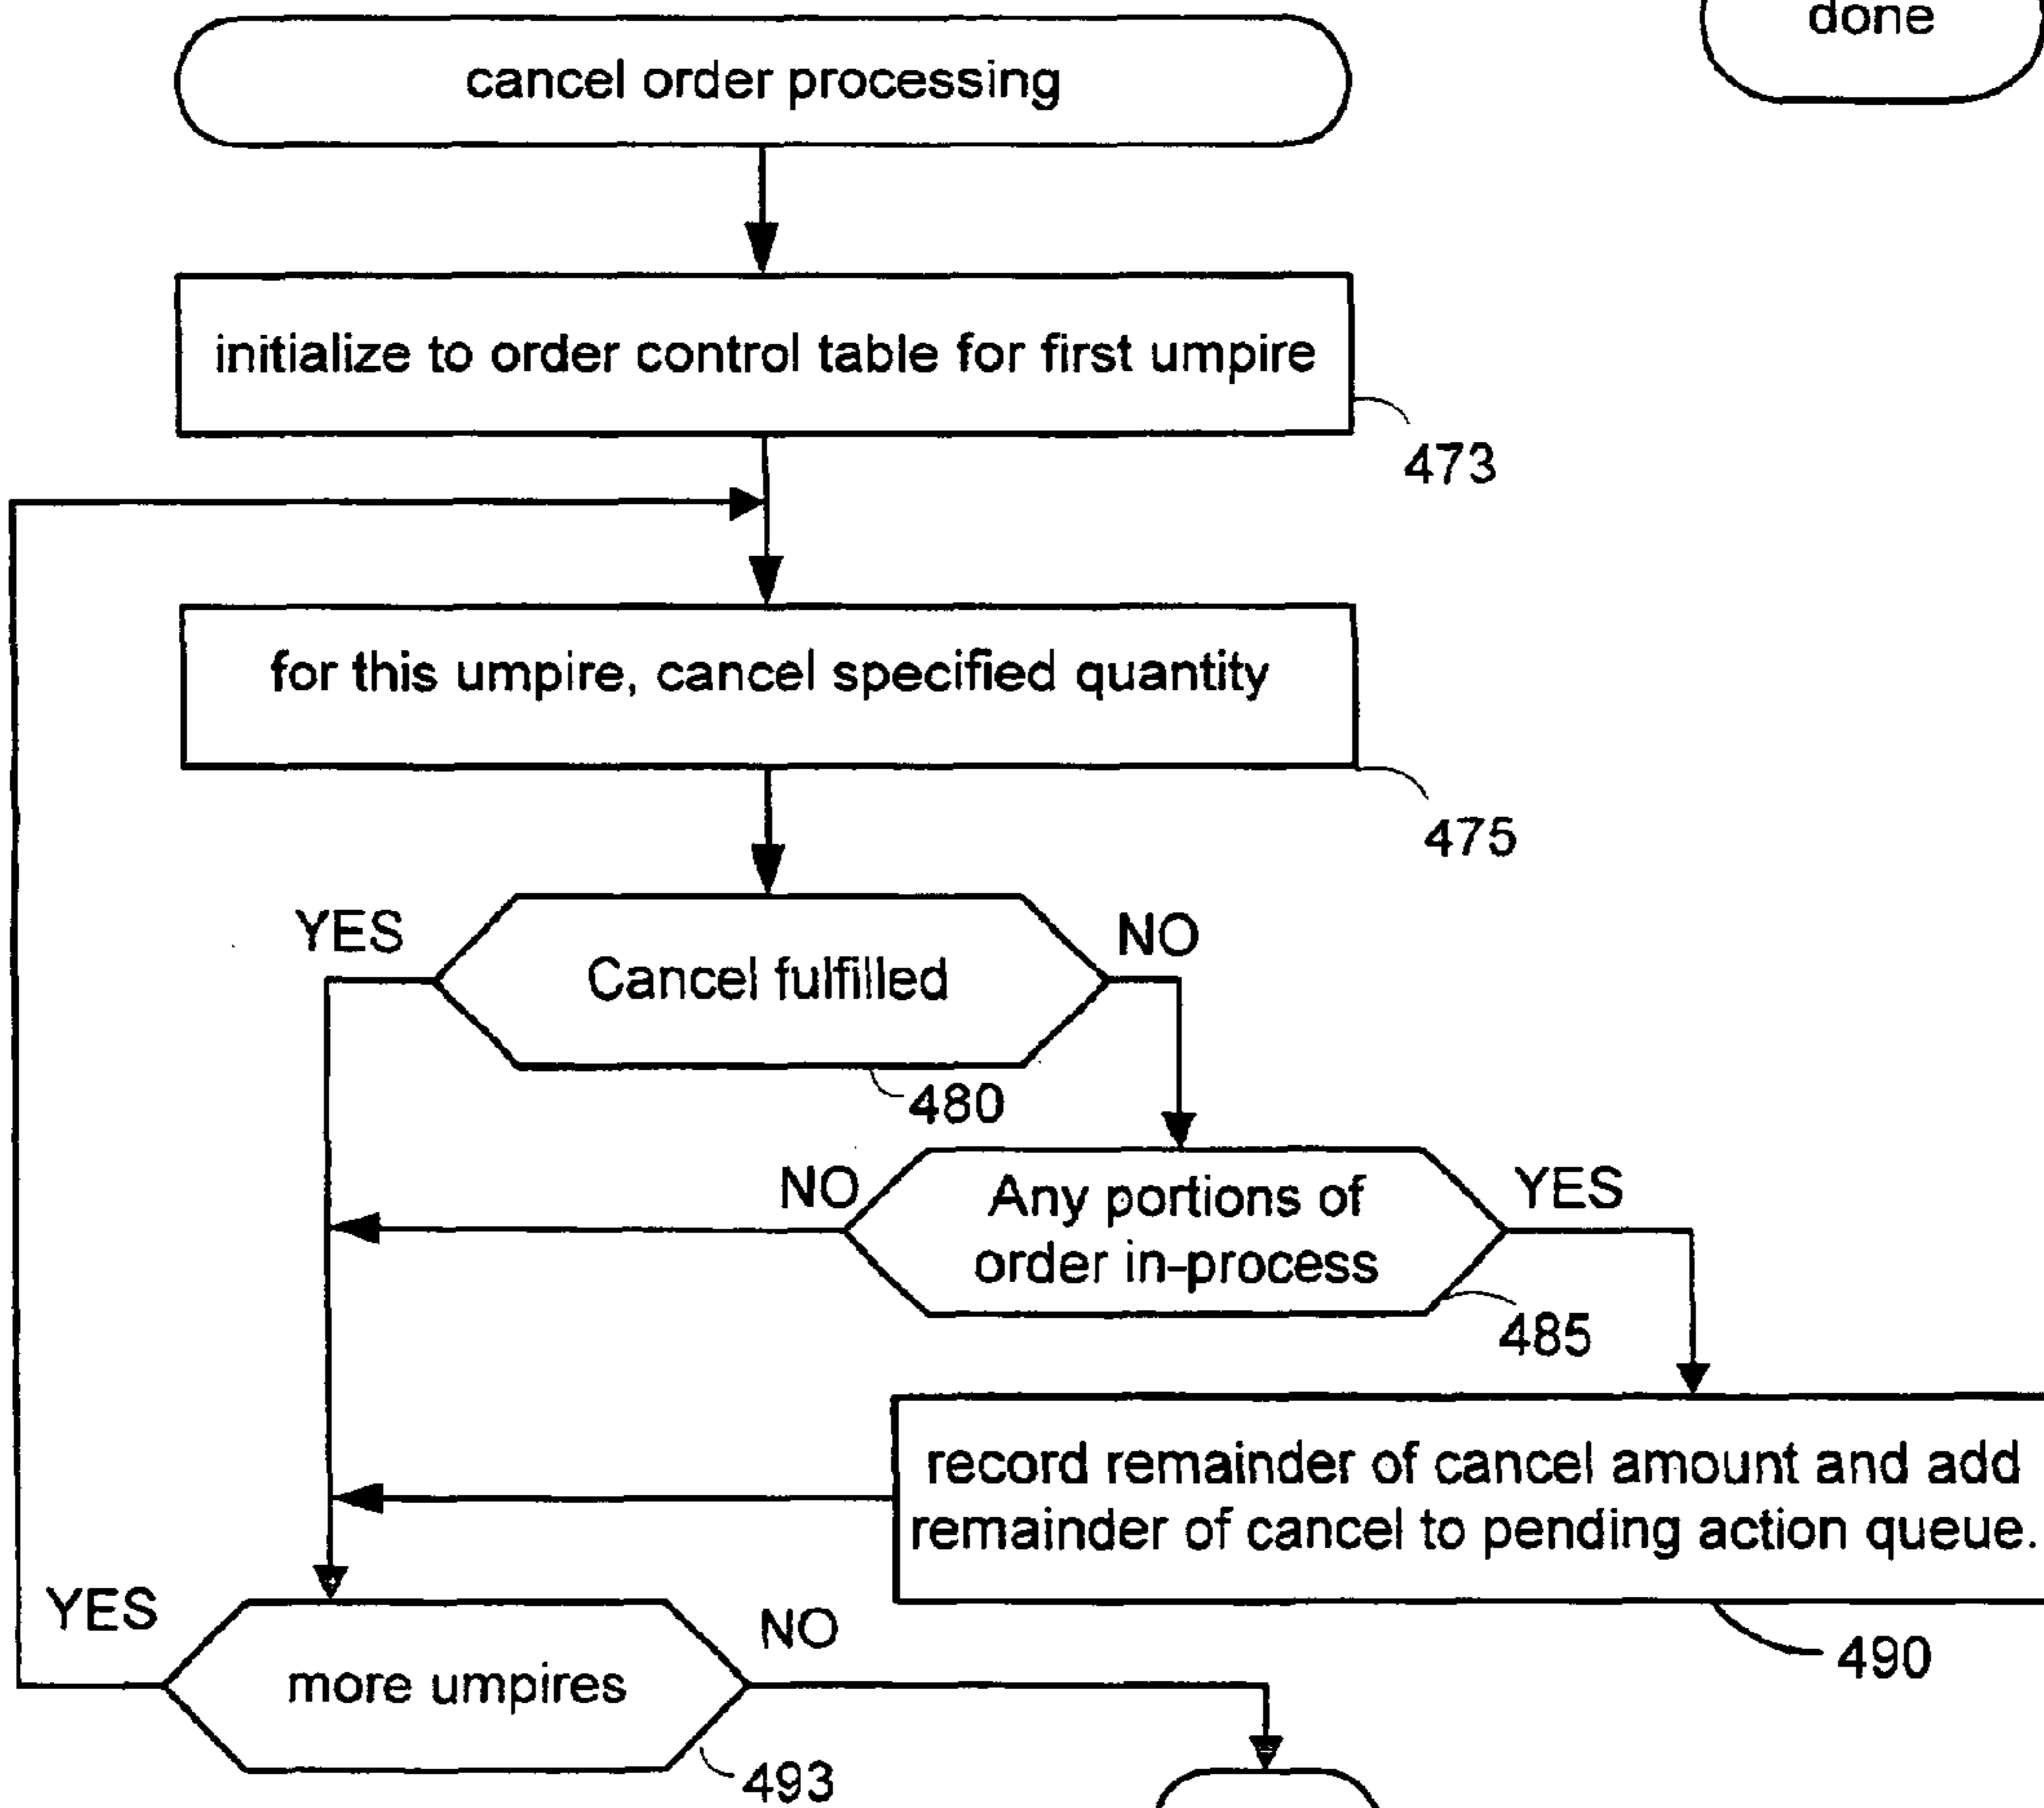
done

cancel order processing

initialize to order control table for first umpire

473

for this umpire, cancel specified quantity

475

YES

Cancel fulfilled

NO

480

NO

Any portions of order in-process

YES

485

record remainder of cancel amount and add remainder of cancel to pending action queue.

490

YES

more umpires

NO

493